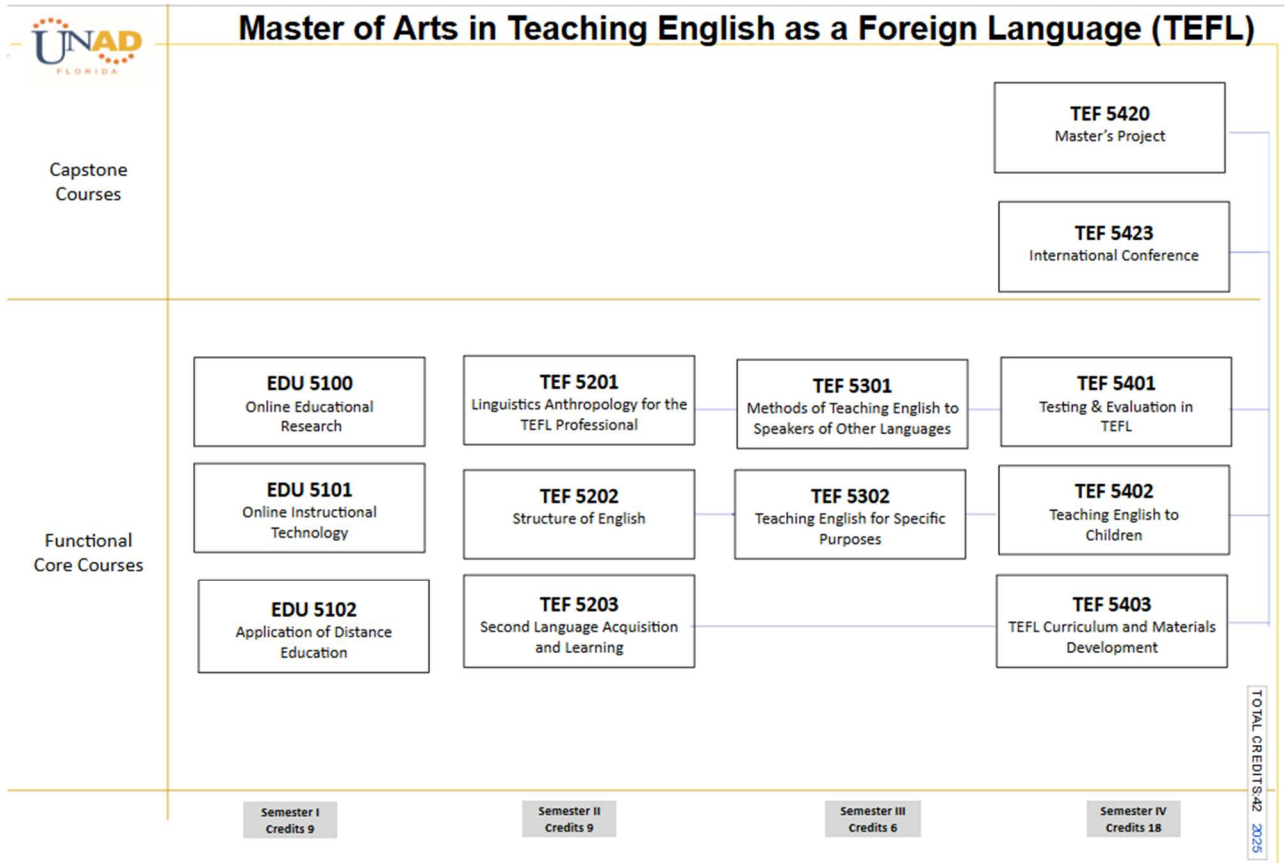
UNAD
FLORIDA

Master of Arts in Teaching English as a Foreign Language (TEFL)

Capstone Courses

TEF 5420
Master's Project

TEF 5423
International Conference

Functional Core Courses

EDU 5100
Online Educational Research

EDU 5101
Online Instructional Technology

EDU 5102
Application of Distance Education

TEF 5201
Linguistics Anthropology for the TEFL Professional

TEF 5202
Structure of English

TEF 5203
Second Language Acquisition and Learning

TEF 5301
Methods of Teaching English to Speakers of Other Languages

TEF 5302
Teaching English for Specific Purposes

TEF 5401
Testing & Evaluation in TEFL

TEF 5402
Teaching English to Children

TEF 5403
TEFL Curriculum and Materials Development

TOTAL CREDITS:42

2025

Semester I
Credits 9

Semester II
Credits 9

Semester III
Credits 6

Semester IV
Credits 18